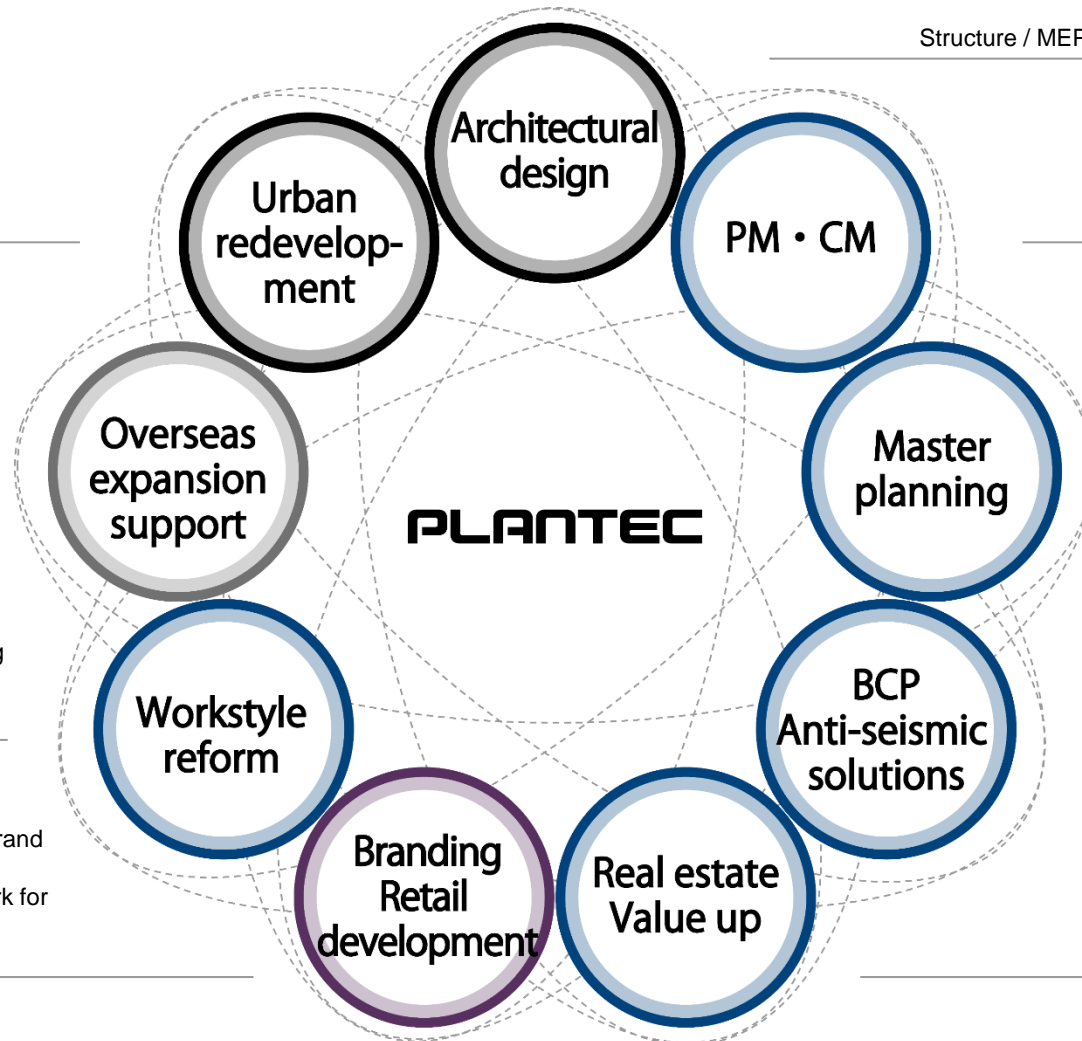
Structure / MEF

Architectural design

PM・CM

Urban redevelopment

Master planning

Overseas expansion support

PLANTEC

g

Workstyle reform

BCP Anti-seismic solutions

rand

k for

Branding Retail development

Real estate Value up